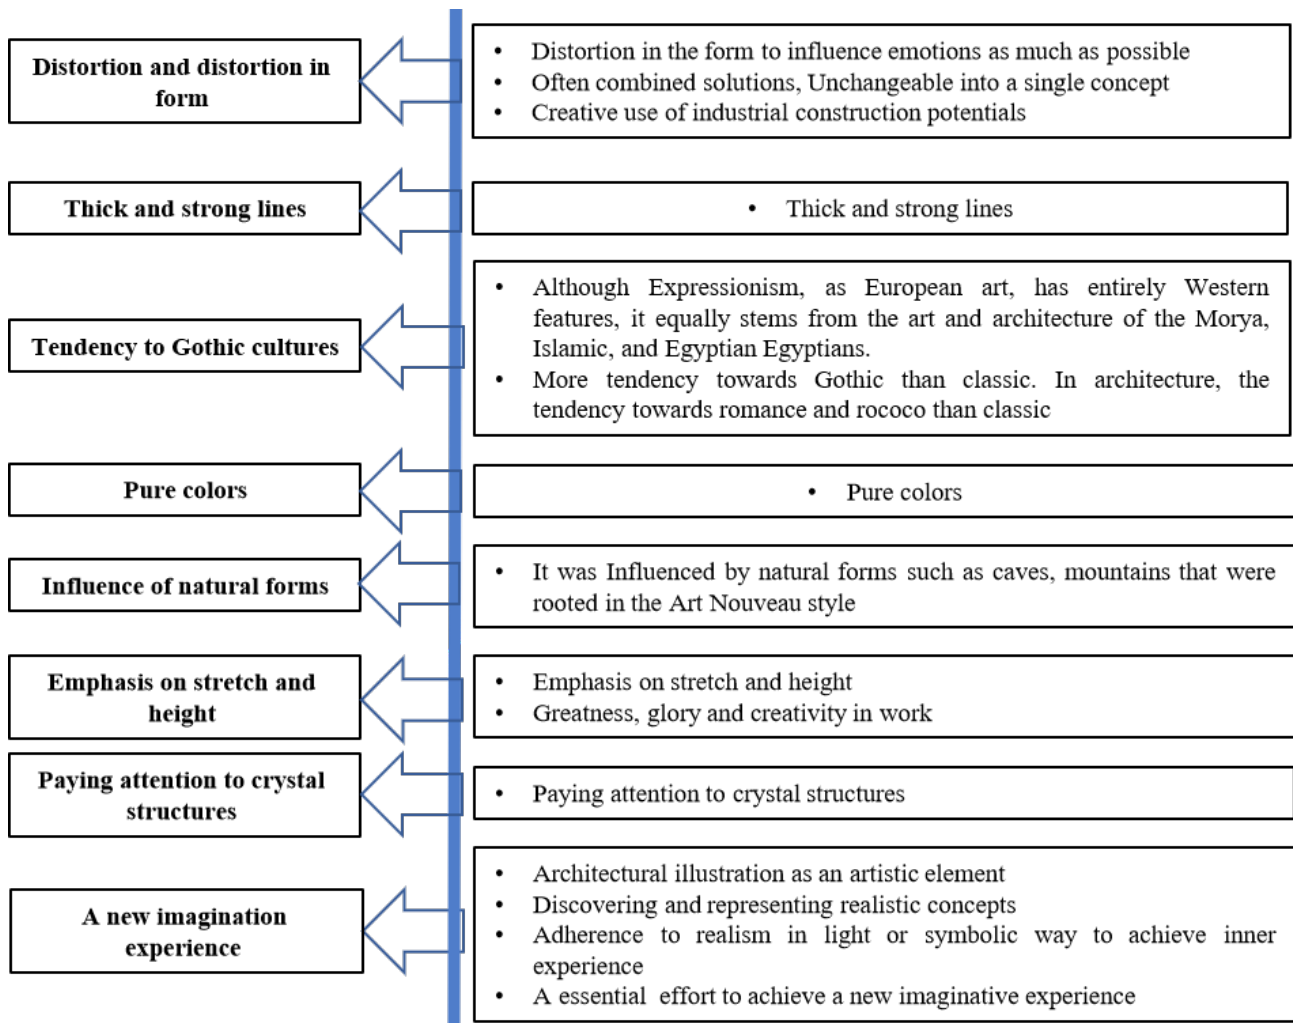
Distortion and distortion in form

- Distortion in the form to influence emotions as much as possible
- Often combined solutions, Unchangeable into a single concept
- Creative use of industrial construction potentials

Thick and strong lines

- Thick and strong lines

Tendency to Gothic cultures

- Although Expressionism, as European art, has entirely Western features, it equally stems from the art and architecture of the Morya, Islamic, and Egyptian Egyptians.
- More tendency towards Gothic than classic. In architecture, the tendency towards romance and rococo than classic

Pure colors

- Pure colors

Influence of natural forms

- It was Influenced by natural forms such as caves, mountains that were rooted in the Art Nouveau style

Emphasis on stretch and height

- Emphasis on stretch and height
- Greatness, glory and creativity in work

Paying attention to crystal structures

- Paying attention to crystal structures

A new imagination experience

- Architectural illustration as an artistic element
- Discovering and representing realistic concepts
- Adherence to realism in light or symbolic way to achieve inner experience
- A essential effort to achieve a new imaginative experience